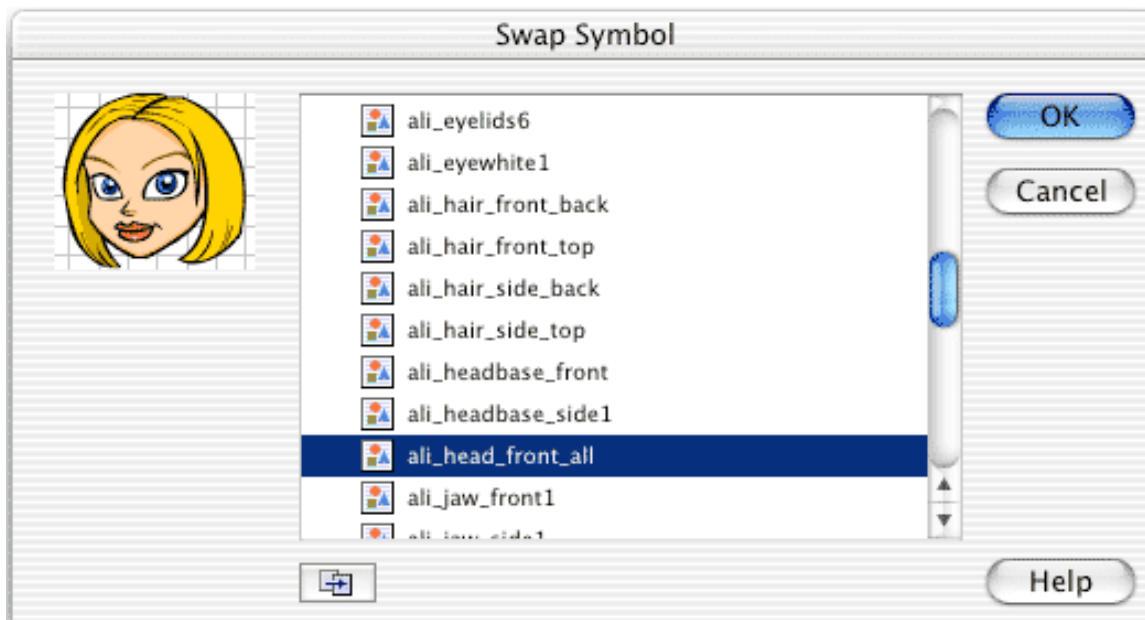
Swap Symbol

ali_eyelids6
ali_eyewhite1
ali_hair_front_back
ali_hair_front_top
ali_hair_side_back
ali_hair_side_top
ali_headbase_front
ali_headbase_side1
ali_head_front_all
ali_jaw_front1
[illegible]

OK
Cancel
Help